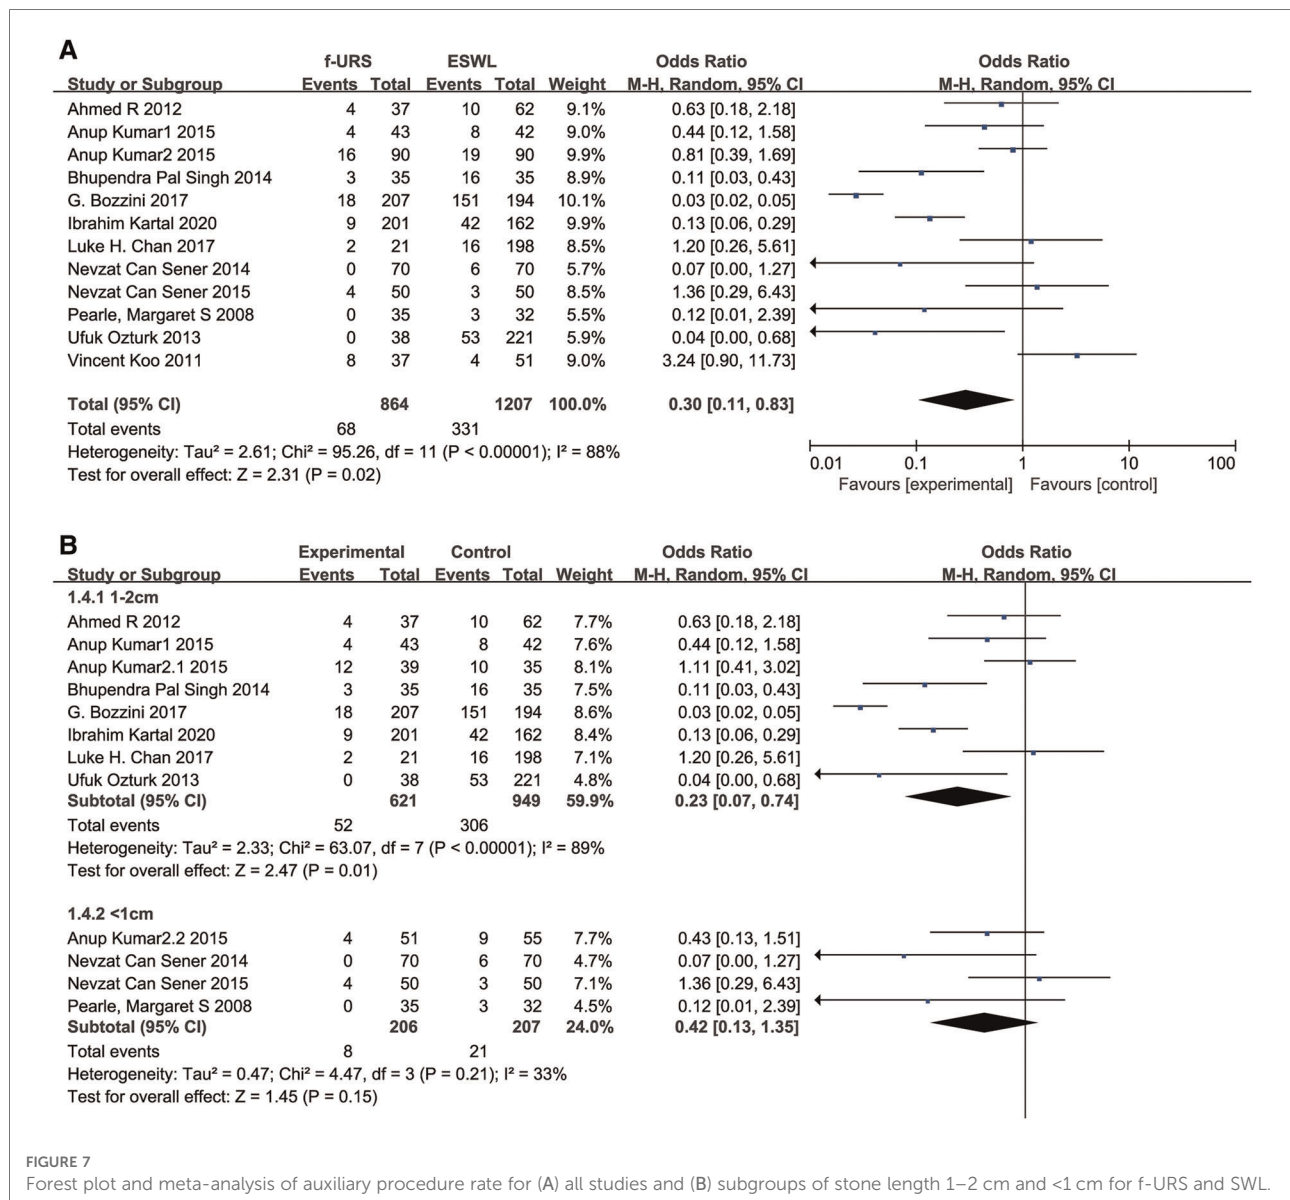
A

| Study or Subgroup | f-URS Events | f-URS Total | ESWL Events | ESWL Total | Weight | Odds Ratio M-H, Random, 95% CI |
|---|---|---|---|---|---|---|
| Ahmed R 2012 | 4 | 37 | 10 | 62 | 9.1% | 0.63 [0.18, 2.18] |
| Anup Kumar1 2015 | 4 | 43 | 8 | 42 | 9.0% | 0.44 [0.12, 1.58] |
| Anup Kumar2 2015 | 16 | 90 | 19 | 90 | 9.9% | 0.81 [0.39, 1.69] |
| Bhupendra Pal Singh 2014 | 3 | 35 | 16 | 35 | 8.9% | 0.11 [0.03, 0.43] |
| G. Bozzini 2017 | 18 | 207 | 151 | 194 | 10.1% | 0.03 [0.02, 0.05] |
| Ibrahim Kartal 2020 | 9 | 201 | 42 | 162 | 9.9% | 0.13 [0.06, 0.29] |
| Luke H. Chan 2017 | 2 | 21 | 16 | 198 | 8.5% | 1.20 [0.26, 5.61] |
| Nevzat Can Sener 2014 | 0 | 70 | 6 | 70 | 5.7% | 0.07 [0.00, 1.27] |
| Nevzat Can Sener 2015 | 4 | 50 | 3 | 50 | 8.5% | 1.36 [0.29, 6.43] |
| Pearle, Margaret S 2008 | 0 | 35 | 3 | 32 | 5.5% | 0.12 [0.01, 2.39] |
| Ufuk Ozturk 2013 | 0 | 38 | 53 | 221 | 5.9% | 0.04 [0.00, 0.68] |
| Vincent Koo 2011 | 8 | 37 | 4 | 51 | 9.0% | 3.24 [0.90, 11.73] |
| Total (95% CI) | | 864 | | 1207 | 100.0% | 0.30 [0.11, 0.83] |
| Total events | 68 | | 331 | | | |

Heterogeneity: Tau² = 2.61; Chi² = 95.26, df = 11 (P < 0.00001); I² = 88%
Test for overall effect: Z = 2.31 (P = 0.02)

Odds Ratio
M-H, Random, 95% CI
0.01 0.1 1 10 100
Favours [experimental] Favours [control]

B

| Study or Subgroup | Experimental Events | Experimental Total | Control Events | Control Total | Weight | Odds Ratio M-H, Random, 95% CI |
|---|---|---|---|---|---|---|
| 1.4.1 1-2cm | | | | | | |
| Ahmed R 2012 | 4 | 37 | 10 | 62 | 7.7% | 0.63 [0.18, 2.18] |
| Anup Kumar1 2015 | 4 | 43 | 8 | 42 | 7.6% | 0.44 [0.12, 1.58] |
| Anup Kumar2.1 2015 | 12 | 39 | 10 | 35 | 8.1% | 1.11 [0.41, 3.02] |
| Bhupendra Pal Singh 2014 | 3 | 35 | 16 | 35 | 7.5% | 0.11 [0.03, 0.43] |
| G. Bozzini 2017 | 18 | 207 | 151 | 194 | 8.6% | 0.03 [0.02, 0.05] |
| Ibrahim Kartal 2020 | 9 | 201 | 42 | 162 | 8.4% | 0.13 [0.06, 0.29] |
| Luke H. Chan 2017 | 2 | 21 | 16 | 198 | 7.1% | 1.20 [0.26, 5.61] |
| Ufuk Ozturk 2013 | 0 | 38 | 53 | 221 | 4.8% | 0.04 [0.00, 0.68] |
| Subtotal (95% CI) | | 621 | | 949 | 59.9% | 0.23 [0.07, 0.74] |
| Total events | 52 | | 306 | | | |

Heterogeneity: Tau² = 2.33; Chi² = 63.07, df = 7 (P < 0.00001); I² = 89%
Test for overall effect: Z = 2.47 (P = 0.01)

| Study or Subgroup | Experimental Events | Experimental Total | Control Events | Control Total | Weight | Odds Ratio M-H, Random, 95% CI |
|---|---|---|---|---|---|---|
| 1.4.2 <1cm | | | | | | |
| Anup Kumar2.2 2015 | 4 | 51 | 9 | 55 | 7.7% | 0.43 [0.13, 1.51] |
| Nevzat Can Sener 2014 | 0 | 70 | 6 | 70 | 4.7% | 0.07 [0.00, 1.27] |
| Nevzat Can Sener 2015 | 4 | 50 | 3 | 50 | 7.1% | 1.36 [0.29, 6.43] |
| Pearle, Margaret S 2008 | 0 | 35 | 3 | 32 | 4.5% | 0.12 [0.01, 2.39] |
| Subtotal (95% CI) | | 206 | | 207 | 24.0% | 0.42 [0.13, 1.35] |
| Total events | 8 | | 21 | | | |

Heterogeneity: Tau² = 0.47; Chi² = 4.47, df = 3 (P = 0.21); I² = 33%
Test for overall effect: Z = 1.45 (P = 0.15)

Odds Ratio
M-H, Random, 95% CI

FIGURE 7
Forest plot and meta-analysis of auxiliary procedure rate for (A) all studies and (B) subgroups of stone length 1–2 cm and <1 cm for f-URS and SWL.